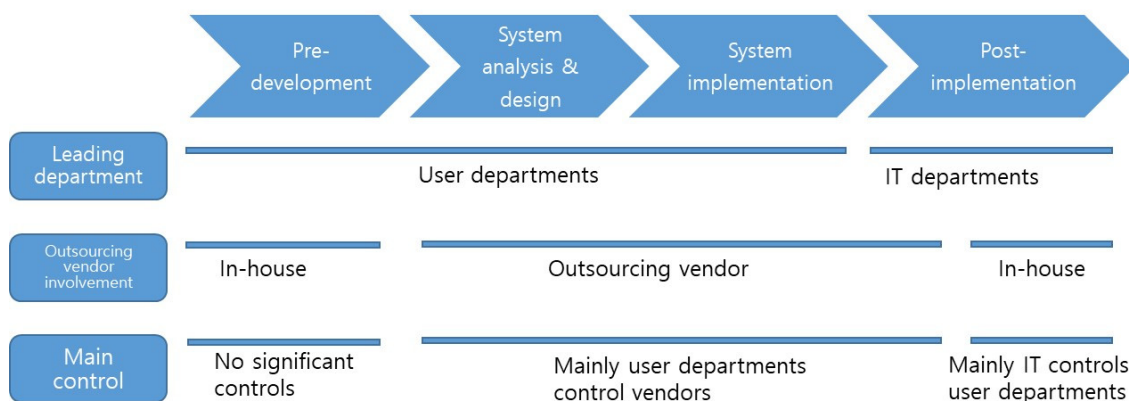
Pre-development

System analysis & design

System implementation

Post-implementation

Leading department

User departments

IT departments

Outsourcing vendor involvement

In-house

Outsourcing vendor

In-house

Main control

No significant controls

Mainly user departments control vendors

Mainly IT controls user departments